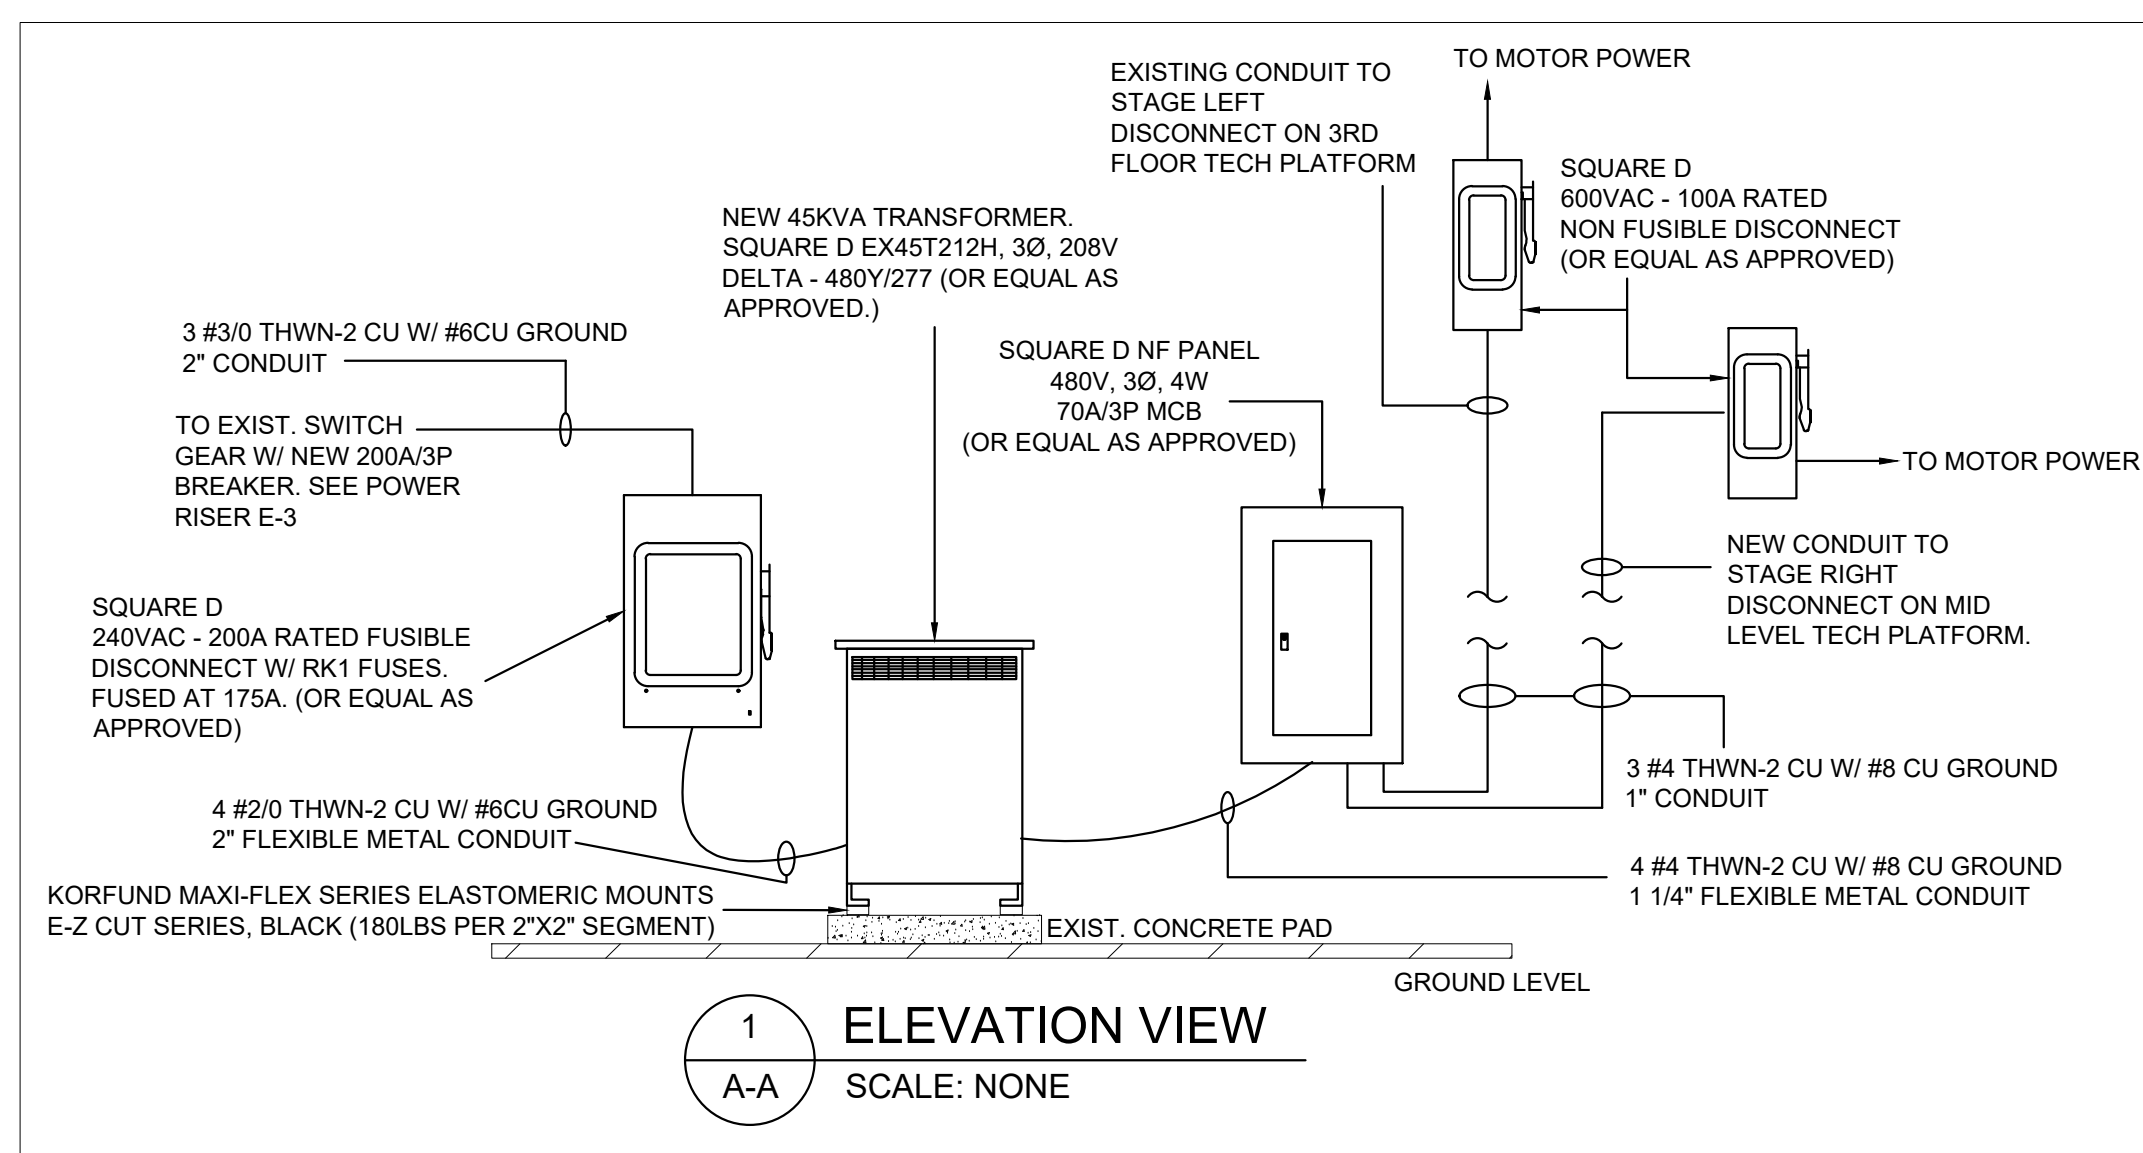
TO MOTOR POWER

EXISTING CONDUIT TO STAGE LEFT DISCONNECT ON 3RD FLOOR TECH PLATFORM

SQUARE D
600VAC - 100A RATED
NON FUSIBLE DISCONNECT
(OR EQUAL AS APPROVED)

NEW 45KVA TRANSFORMER.
SQUARE D EX45T212H, 3Ø, 208V
DELTA - 480Y/277 (OR EQUAL AS APPROVED.)

3 #3/0 THWN-2 CU W/ #6CU GROUND
2" CONDUIT

SQUARE D NF PANEL
480V, 3Ø, 4W
70A/3P MCB
(OR EQUAL AS APPROVED)

TO EXIST. SWITCH GEAR W/ NEW 200A/3P BREAKER. SEE POWER RISER E-3

TO MOTOR POWER

NEW CONDUIT TO STAGE RIGHT DISCONNECT ON MID LEVEL TECH PLATFORM.

SQUARE D
240VAC - 200A RATED FUSIBLE DISCONNECT W/ RK1 FUSES. FUSED AT 175A. (OR EQUAL AS APPROVED)

3 #4 THWN-2 CU W/ #8 CU GROUND
1" CONDUIT

4 #2/0 THWN-2 CU W/ #6CU GROUND
2" FLEXIBLE METAL CONDUIT

4 #4 THWN-2 CU W/ #8 CU GROUND
1 1/4" FLEXIBLE METAL CONDUIT

KORFUND MAXI-FLEX SERIES ELASTOMERIC MOUNTS
E-Z CUT SERIES, BLACK (180LBS PER 2"X2" SEGMENT)

EXIST. CONCRETE PAD

GROUND LEVEL

1
A-A
ELEVATION VIEW
SCALE: NONE